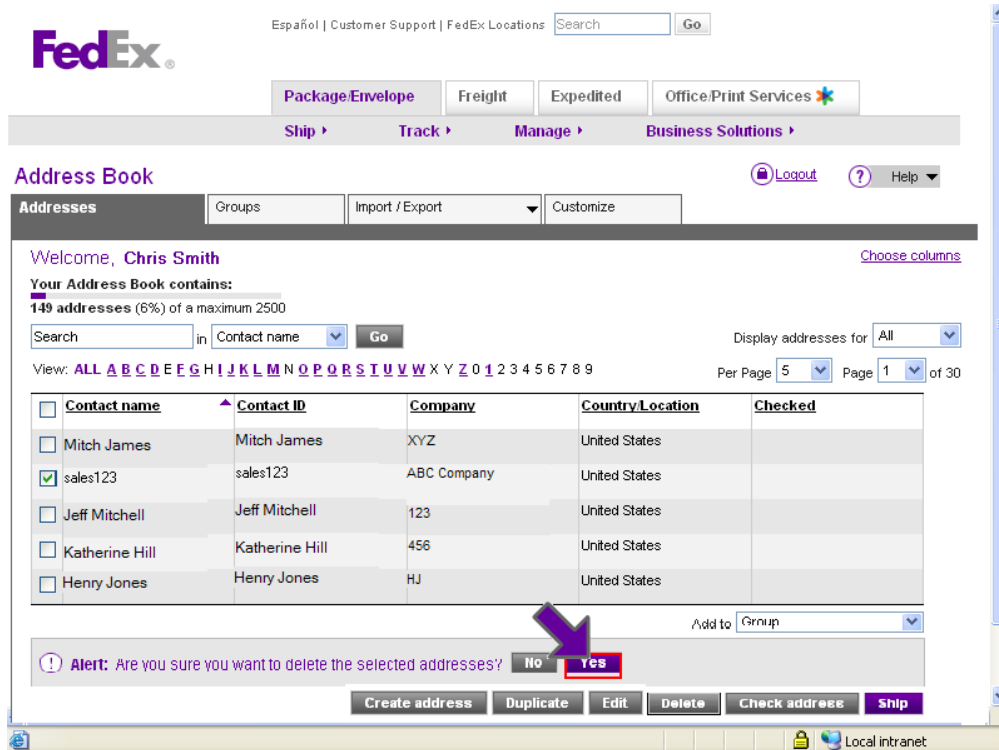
FedEx.

Español | Customer Support | FedEx Locations Search Go

Package/Envelope Freight Expedited Office/Print Services

Ship ▸ Track ▸ Manage ▸ Business Solutions ▸

Address Book

Logout ? Help

Addresses Groups Import / Export Customize

Welcome, Chris Smith

Choose columns

Your Address Book contains:

149 addresses (6%) of a maximum 2500

Search in Contact name Go

Display addresses for All

View: ALL A B C D E F G H I J K L M N O P Q R S T U V W X Y Z 0 1 2 3 4 5 6 7 8 9

Per Page 5 Page 1 of 30

| Contact name | Contact ID | Company | Country/Location | Checked |
|---|---|---|---|---|
| Mitch James | Mitch James | XYZ | United States | |
| sales123 | sales123 | ABC Company | United States | |
| Jeff Mitchell | Jeff Mitchell | 123 | United States | |
| Katherine Hill | Katherine Hill | 456 | United States | |
| Henry Jones | Henry Jones | HJ | United States | |

Add to Group

Alert: Are you sure you want to delete the selected addresses? No Yes

Create address Duplicate Edit Delete Check address Ship

Local intranet